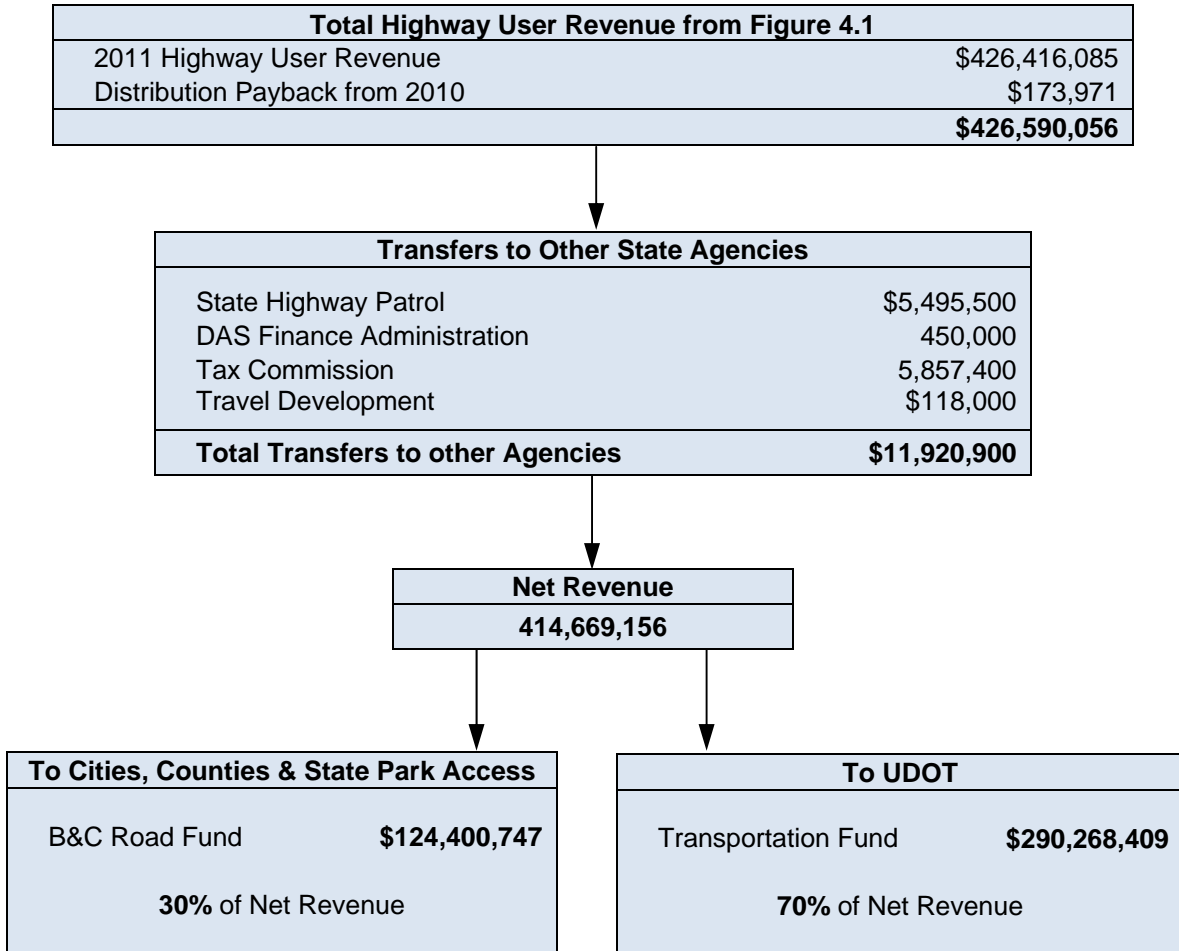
**Total Highway User Revenue from Figure 4.1**

| | |
|---|---|
| 2011 Highway User Revenue | \$426,416,085 |
| Distribution Payback from 2010 | \$173,971 |
| | **\$426,590,056** |

**Transfers to Other State Agencies**

| | |
|---|---|
| State Highway Patrol | \$5,495,500 |
| DAS Finance Administration | 450,000 |
| Tax Commission | 5,857,400 |
| Travel Development | \$118,000 |
| **Total Transfers to other Agencies** | **\$11,920,900** |

**Net Revenue**

**414,669,156**

**To Cities, Counties & State Park Access**

B&C Road Fund **\$124,400,747**

**30%** of Net Revenue

**To UDOT**

Transportation Fund **\$290,268,409**

**70%** of Net Revenue